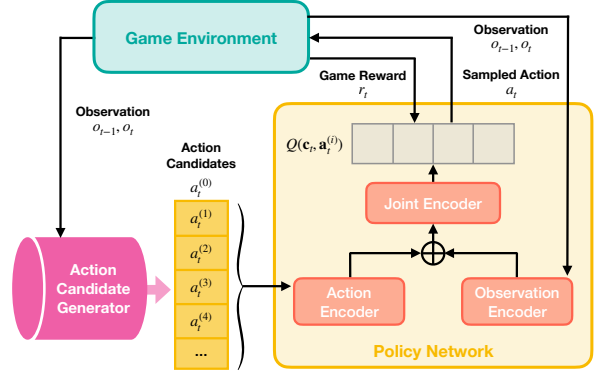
Game Environment

Observation
$o_{t-1}, o_t$

Game Reward
$r_t$

Sampled Action
$a_t$

Observation
$o_{t-1}, o_t$

Action Candidates
$a_t^{(0)}$

$a_t^{(1)}$
$a_t^{(2)}$
$a_t^{(3)}$
$a_t^{(4)}$
...

$Q(\mathbf{c}_t, \mathbf{a}_t^{(i)})$

Joint Encoder

Action Candidate Generator

Action Encoder

Observation Encoder

Policy Network